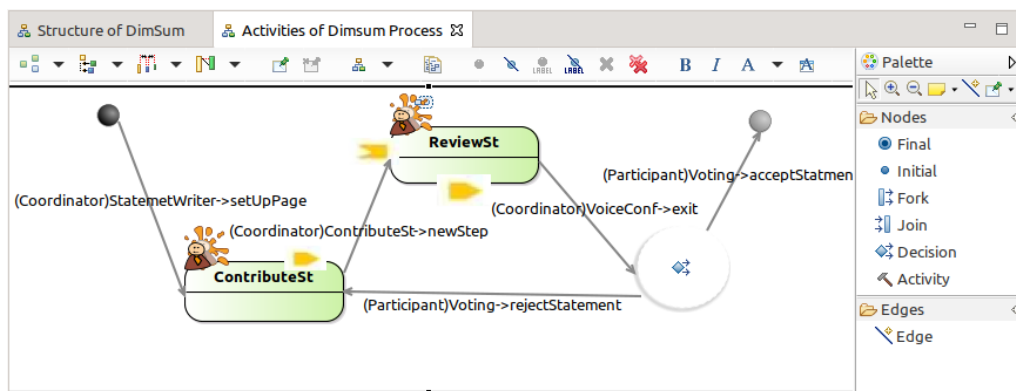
Structure of DimSum
Activities of Dimsum Process

LABEL LABEL
B I A

Palette
Nodes
Final
Initial
Fork
Join
Decision
Activity
Edges
Edge

ReviewSt
(Participant)Voting->acceptStatmen
(Coordinator)StatemetWriter->setUpPage
(Coordinator)VoiceConf->exit
(Coordinator)ContributeSt->newStep
ContributeSt
(Participant)Voting->rejectStatement